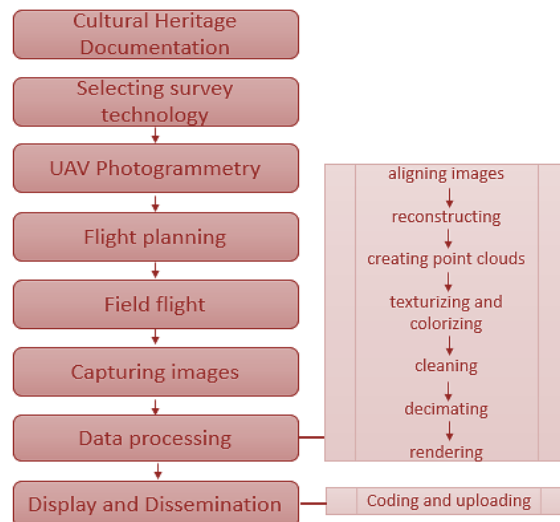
Cultural Heritage Documentation

Selecting survey technology

UAV Photogrammetry

Flight planning

Field flight

Capturing images

Data processing

Display and Dissemination

aligning images

reconstructing

creating point clouds

texturizing and colorizing

cleaning

decimating

rendering

Coding and uploading